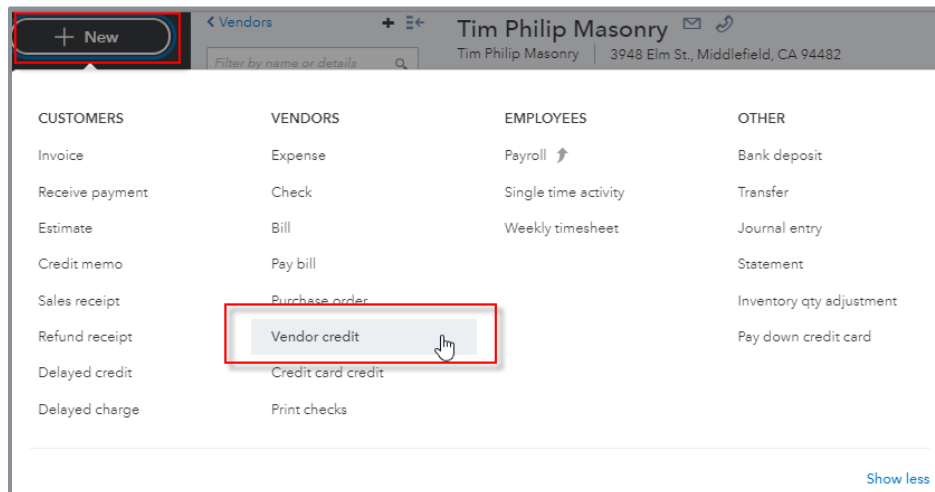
+ New

< Vendors

Filter by name or details

Tim Philip Masonry

Tim Philip Masonry | 3948 Elm St., Middlefield, CA 94482

CUSTOMERS
Invoice
Receive payment
Estimate
Credit memo
Sales receipt
Refund receipt
Delayed credit
Delayed charge

VENDORS
Expense
Check
Bill
Pay bill
Purchase order
Vendor credit
Credit card credit
Print checks

EMPLOYEES
Payroll
Single time activity
Weekly timesheet

OTHER
Bank deposit
Transfer
Journal entry
Statement
Inventory qty adjustment
Pay down credit card

Show less